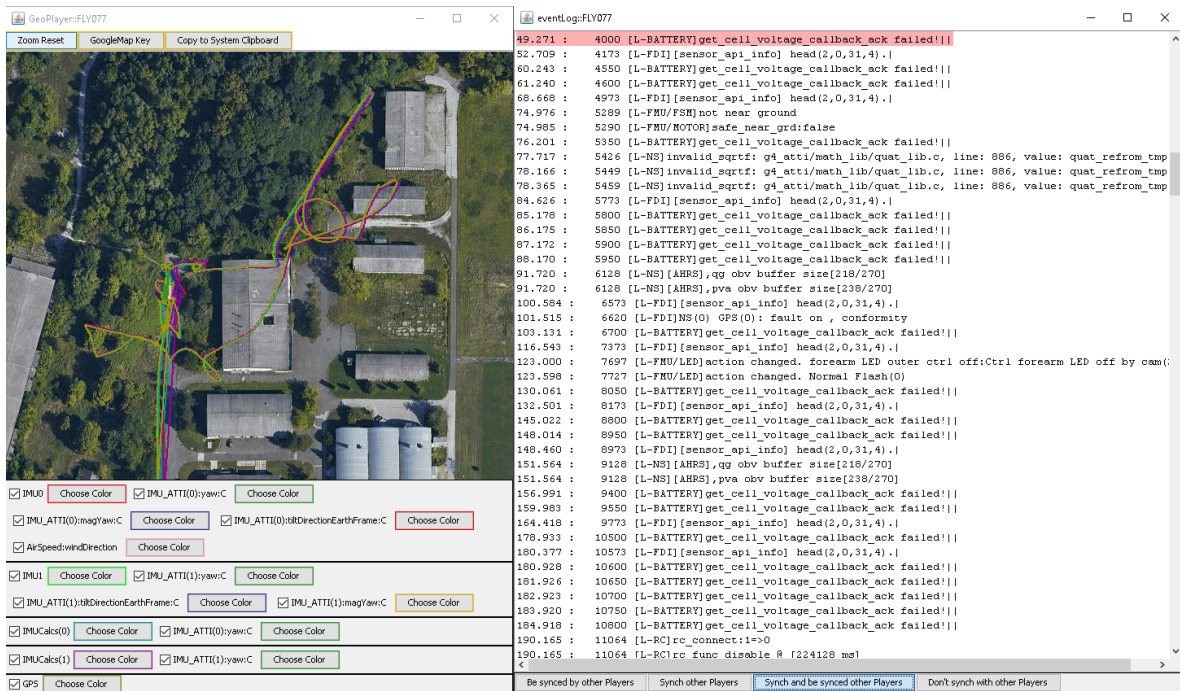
GeoPlayer::FLY077

Zoom Reset | GoogleMap Key | Copy to System Clipboard

IMU0 Choose Color | IMU_ATTI(0):yaw:C Choose Color

IMU_ATTI(0):magYaw:C Choose Color | IMU_ATTI(0):tiltDirectionEarthFrame:C Choose Color

AirSpeed:windDirection Choose Color

IMU1 Choose Color | IMU_ATTI(1):yaw:C Choose Color

IMU_ATTI(1):tiltDirectionEarthFrame:C Choose Color | IMU_ATTI(1):magYaw:C Choose Color

IMUCalcs(0) Choose Color | IMU_ATTI(0):yaw:C Choose Color

IMUCalcs(1) Choose Color | IMU_ATTI(1):yaw:C Choose Color

GPS Choose Color

eventLog::FLY077

49.271 : 4000 [L-BATTERY]get_cell_voltage_callback_ack failed!||
52.709 : 4173 [L-FDI][sensor_api_info] head(2,0,31,4).|
60.243 : 4550 [L-BATTERY]get_cell_voltage_callback_ack failed!||
61.240 : 4600 [L-BATTERY]get_cell_voltage_callback_ack failed!||
68.668 : 4973 [L-FDI][sensor_api_info] head(2,0,31,4).|
74.976 : 5289 [L-FMU/FSM]not near ground
74.985 : 5290 [L-FMU/MOTOR]safe_near_grd:false
76.201 : 5350 [L-BATTERY]get_cell_voltage_callback_ack failed!||
77.717 : 5426 [L-NS]invalid_sqrtf: g4_atti/math_lib/quat_lib.c, line: 886, value: quat_refrom_tmp
78.166 : 5449 [L-NS]invalid_sqrtf: g4_atti/math_lib/quat_lib.c, line: 886, value: quat_refrom_tmp
78.365 : 5459 [L-NS]invalid_sqrtf: g4_atti/math_lib/quat_lib.c, line: 886, value: quat_refrom_tmp
84.626 : 5773 [L-FDI][sensor_api_info] head(2,0,31,4).|
85.178 : 5800 [L-BATTERY]get_cell_voltage_callback_ack failed!||
86.175 : 5850 [L-BATTERY]get_cell_voltage_callback_ack failed!||
87.172 : 5900 [L-BATTERY]get_cell_voltage_callback_ack failed!||
88.170 : 5950 [L-BATTERY]get_cell_voltage_callback_ack failed!||
91.720 : 6128 [L-NS][AHRS],qg obv buffer size[218/270]
91.720 : 6128 [L-NS][AHRS],pva obv buffer size[238/270]
100.584 : 6573 [L-FDI][sensor_api_info] head(2,0,31,4).|
101.515 : 6620 [L-FDI]NS(0) GPS(0): fault on , conformity
103.131 : 6700 [L-BATTERY]get_cell_voltage_callback_ack failed!||
116.543 : 7373 [L-FDI][sensor_api_info] head(2,0,31,4).|
123.000 : 7697 [L-FMU/LED]action changed. forearm LED outer ctrl off:Ctrl forearm LED off by cam(
123.598 : 7727 [L-FMU/LED]action changed. Normal Flash(0)
130.061 : 8050 [L-BATTERY]get_cell_voltage_callback_ack failed!||
132.501 : 8173 [L-FDI][sensor_api_info] head(2,0,31,4).|
145.022 : 8800 [L-BATTERY]get_cell_voltage_callback_ack failed!||
148.014 : 8950 [L-BATTERY]get_cell_voltage_callback_ack failed!||
148.460 : 8973 [L-FDI][sensor_api_info] head(2,0,31,4).|
151.564 : 9128 [L-NS][AHRS],qg obv buffer size[218/270]
151.564 : 9128 [L-NS][AHRS],pva obv buffer size[238/270]
156.991 : 9400 [L-BATTERY]get_cell_voltage_callback_ack failed!||
159.983 : 9550 [L-BATTERY]get_cell_voltage_callback_ack failed!||
164.418 : 9773 [L-FDI][sensor_api_info] head(2,0,31,4).|
178.933 : 10500 [L-BATTERY]get_cell_voltage_callback_ack failed!||
180.377 : 10573 [L-FDI][sensor_api_info] head(2,0,31,4).|
180.928 : 10600 [L-BATTERY]get_cell_voltage_callback_ack failed!||
181.926 : 10650 [L-BATTERY]get_cell_voltage_callback_ack failed!||
182.923 : 10700 [L-BATTERY]get_cell_voltage_callback_ack failed!||
183.920 : 10750 [L-BATTERY]get_cell_voltage_callback_ack failed!||
184.918 : 10800 [L-BATTERY]get_cell_voltage_callback_ack failed!||
190.165 : 11064 [L-RC]rc_connect:1=>0
190.165 : 11064 [L-RC]rc_func_disable @ [224128 ms]

Be synced by other Players | Synch other Players | Synch and be synced other Players | Don't synch with other Players